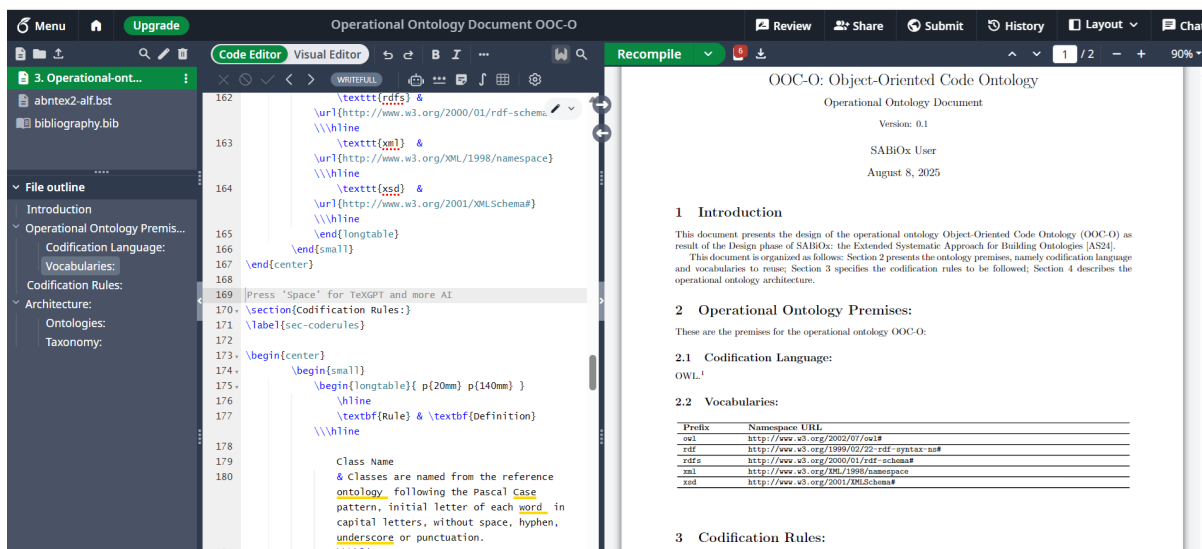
Menu Upgrade Operational Ontology Document OOC-O Review Share Submit History Layout Chat

3. Operational-ont...
abntex2-alf.bst
bibliography.bib

File outline
Introduction
Operational Ontology Premis...
Codification Language:
Vocabularies:
Codification Rules:
Architecture:
Ontologies:
Taxonomy:

Code Editor Visual Editor B I ... Recompile 6 1 / 2 90%

WRITEFULL

162 \texttt{rdfs} &
\url{http://www.w3.org/2000/01/rdf-schema
\\\hline
163 \texttt{xml} &
\url{http://www.w3.org/XML/1998/namespace}
\\\hline
164 \texttt{xsd} &
\url{http://www.w3.org/2001/XMLSchema#}
\\\hline
165 \end{longtable}
166 \end{small}
167 \end{center}
168
169 Press 'Space' for TeXGPT and more AI
170 \section{Codification Rules:}
171 \label{sec-coderules}
172
173 \begin{center}
174 \begin{small}
175 \begin{longtable}{ p{20mm} p{140mm} }
176 \hline
177 \textbf{Rule} & \textbf{Definition}
\\\hline
178
179 Class Name
180 & Classes are named from the reference ontology following the Pascal Case pattern, initial letter of each word in capital letters, without space, hyphen, underscore or punctuation.

OOC-O: Object-Oriented Code Ontology
Operational Ontology Document
Version: 0.1
SABiOx User
August 8, 2025

1 Introduction

This document presents the design of the operational ontology Object-Oriented Code Ontology (OOC-O) as result of the Design phase of SABiOx: the Extended Systematic Approach for Building Ontologies [AS24].

This document is organized as follows: Section 2 presents the ontology premises, namely codification language and vocabularies to reuse; Section 3 specifies the codification rules to be followed; Section 4 describes the operational ontology architecture.

2 Operational Ontology Premises:

These are the premises for the operational ontology OOC-O:

2.1 Codification Language:

OWL.$^1$

2.2 Vocabularies:

| Prefix | Namespace URL |
|---|---|
| owl | http://www.w3.org/2002/07/owl# |
| rdf | http://www.w3.org/1999/02/22-rdf-syntax-ns# |
| rdfs | http://www.w3.org/2000/01/rdf-schema# |
| xml | http://www.w3.org/XML/1998/namespace |
| xsd | http://www.w3.org/2001/XMLSchema# |

3 Codification Rules: